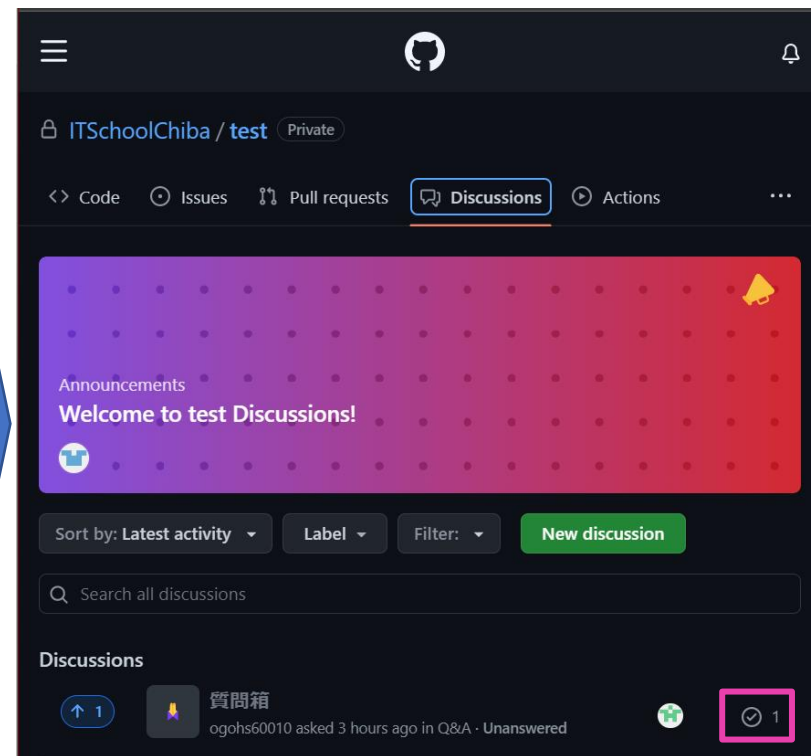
ITSchoolChiba / test Private

Code Issues Pull requests Discussions Actions ···

Announcements
Welcome to test Discussions!

Sort by: Latest activity Label Filter: New discussion

Search all discussions

Discussions

1 質問箱
ogohs60010 asked 3 hours ago in Q&A · Unanswered 1